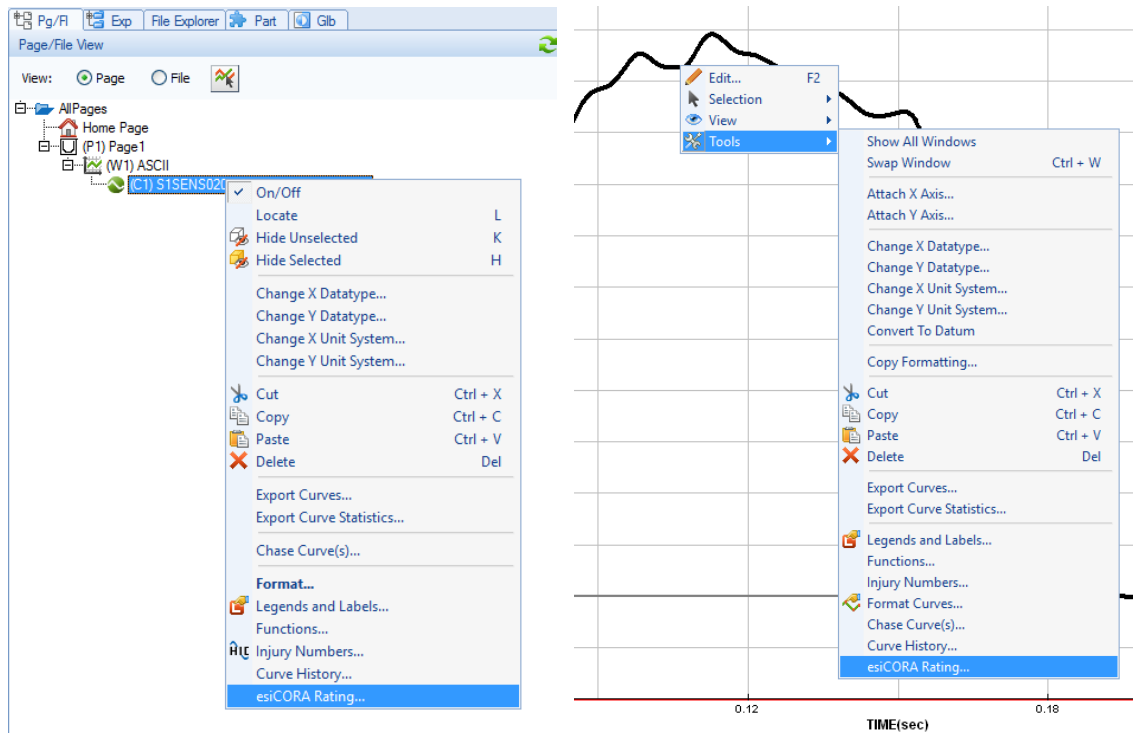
Pg/Fl | Exp | File Explorer | Part | Glb

Page/File View

View: Page File

AllPages
Home Page
(P1) Page1
(W1) ASCII
(C1) S1SENS020

On/Off
Locate L
Hide Unselected K
Hide Selected H
Change X Datatype...
Change Y Datatype...
Change X Unit System...
Change Y Unit System...
Cut Ctrl + X
Copy Ctrl + C
Paste Ctrl + V
Delete Del
Export Curves...
Export Curve Statistics...
Chase Curve(s)...
Format...
Legends and Labels...
Functions...
Injury Numbers...
Curve History...
esiCORA Rating...

Edit... F2
Selection
View
Tools

Show All Windows
Swap Window Ctrl + W
Attach X Axis...
Attach Y Axis...
Change X Datatype...
Change Y Datatype...
Change X Unit System...
Change Y Unit System...
Convert To Datum
Copy Formatting...
Cut Ctrl + X
Copy Ctrl + C
Paste Ctrl + V
Delete Del
Export Curves...
Export Curve Statistics...
Legends and Labels...
Functions...
Injury Numbers...
Format Curves...
Chase Curve(s)...
Curve History...
esiCORA Rating...

0.12
0.18
TIME(sec)